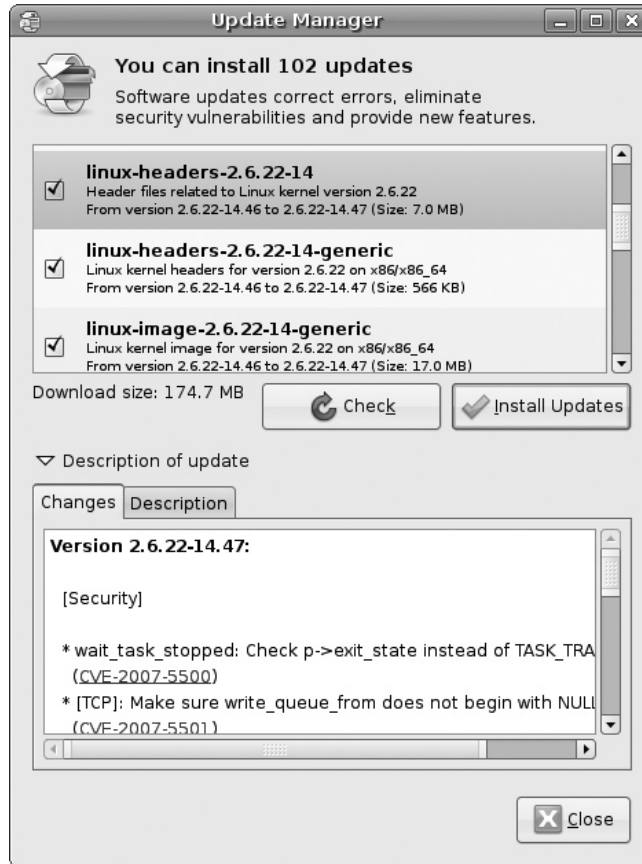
Update Manager

You can install 102 updates

Software updates correct errors, eliminate security vulnerabilities and provide new features.

linux-headers-2.6.22-14
Header files related to Linux kernel version 2.6.22
From version 2.6.22-14.46 to 2.6.22-14.47 (Size: 7.0 MB)

linux-headers-2.6.22-14-generic
Linux kernel headers for version 2.6.22 on x86/x86_64
From version 2.6.22-14.46 to 2.6.22-14.47 (Size: 566 KB)

linux-image-2.6.22-14-generic
Linux kernel image for version 2.6.22 on x86/x86_64
From version 2.6.22-14.46 to 2.6.22-14.47 (Size: 17.0 MB)

Download size: 174.7 MB

Check

Install Updates

Description of update

Changes | Description

Version 2.6.22-14.47:

[Security]

* wait_task_stopped: Check p->exit_state instead of TASK_TRA
(CVE-2007-5500)
* [TCP]: Make sure write_queue_from does not begin with NULL
(CVE-2007-5501)

Close